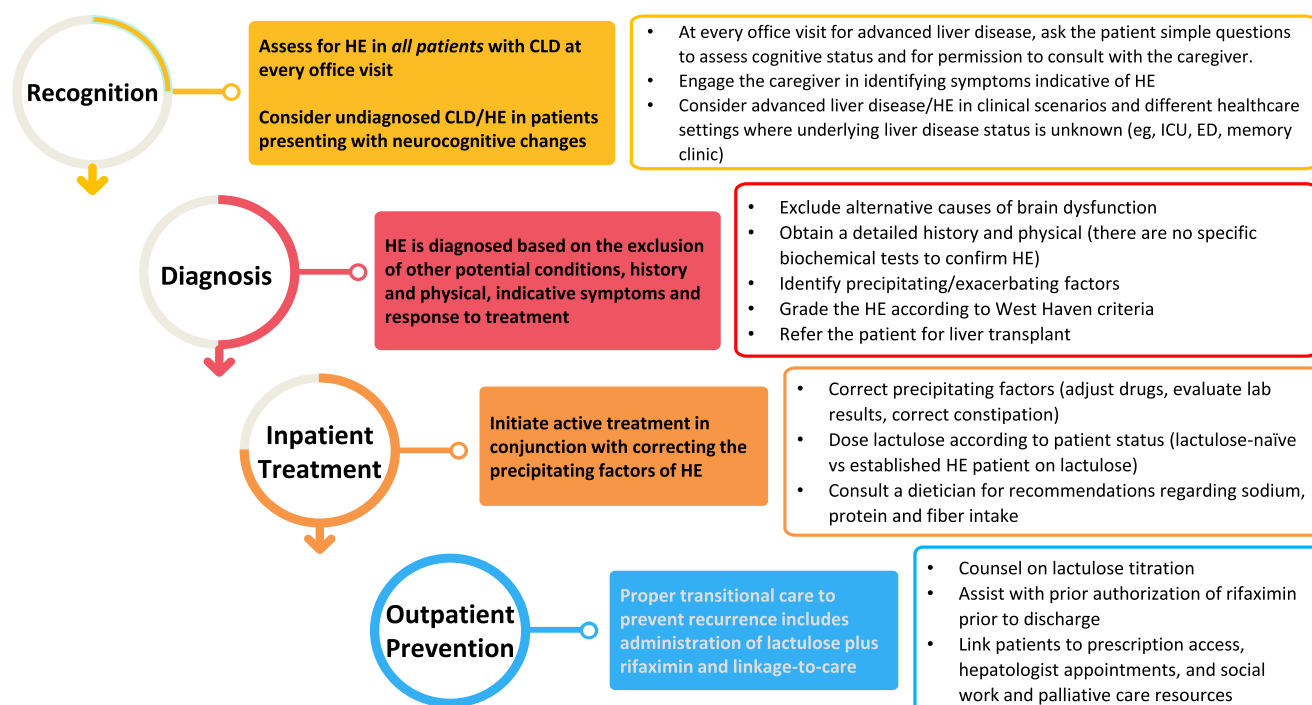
Recognition

Assess for HE in *all patients* with CLD at every office visit

Consider undiagnosed CLD/HE in patients presenting with neurocognitive changes

- At every office visit for advanced liver disease, ask the patient simple questions to assess cognitive status and for permission to consult with the caregiver.
- Engage the caregiver in identifying symptoms indicative of HE
- Consider advanced liver disease/HE in clinical scenarios and different healthcare settings where underlying liver disease status is unknown (eg, ICU, ED, memory clinic)

Diagnosis

HE is diagnosed based on the exclusion of other potential conditions, history and physical, indicative symptoms and response to treatment

- Exclude alternative causes of brain dysfunction
- Obtain a detailed history and physical (there are no specific biochemical tests to confirm HE)
- Identify precipitating/exacerbating factors
- Grade the HE according to West Haven criteria
- Refer the patient for liver transplant

Inpatient Treatment

Initiate active treatment in conjunction with correcting the precipitating factors of HE

- Correct precipitating factors (adjust drugs, evaluate lab results, correct constipation)
- Dose lactulose according to patient status (lactulose-naïve vs established HE patient on lactulose)
- Consult a dietician for recommendations regarding sodium, protein and fiber intake

Outpatient Prevention

Proper transitional care to prevent recurrence includes administration of lactulose plus rifaximin and linkage-to-care

- Counsel on lactulose titration
- Assist with prior authorization of rifaximin prior to discharge
- Link patients to prescription access, hepatologist appointments, and social work and palliative care resources